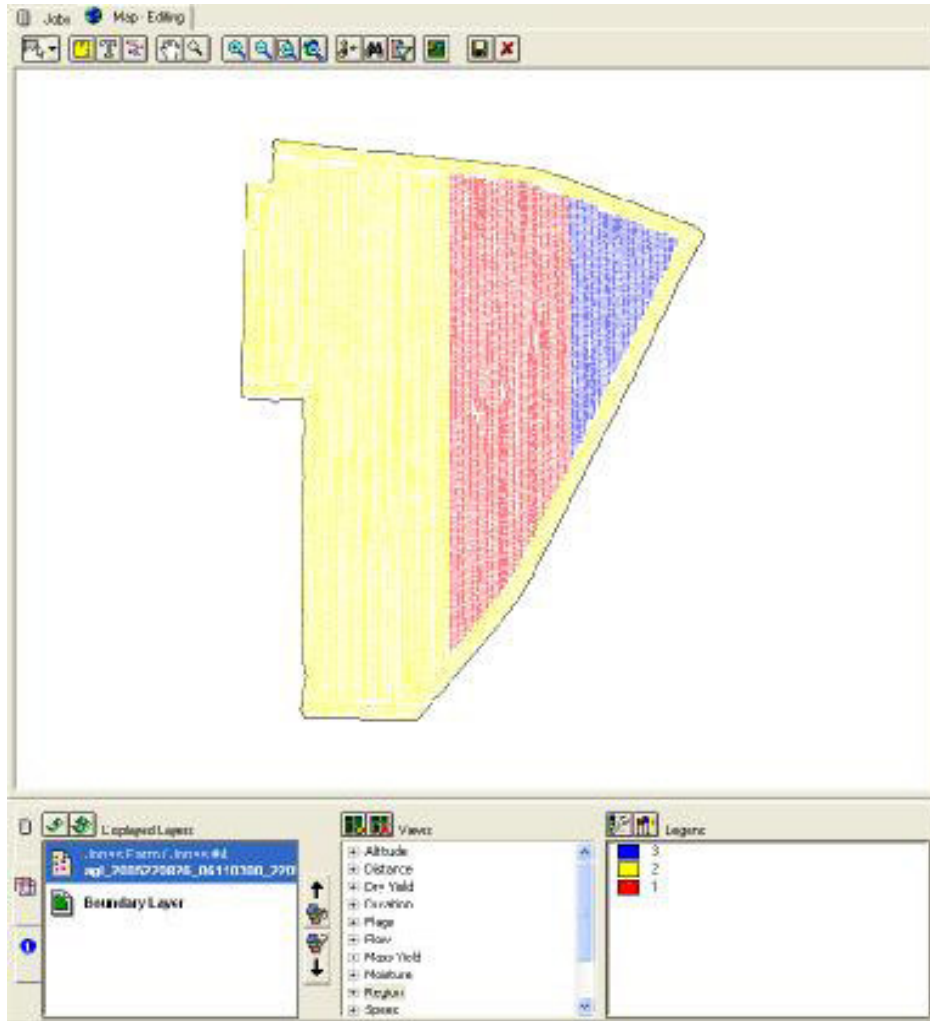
Jobs Map Editing

Displayed Layers

Jones Farm\Jones#4
agl_2009220826_04110300_220

Boundary Layer

Views

Altitude
Distance
Dry Yield
Duration
Flags
Flow
Moist Yield
Moisture
Region
Speed

Legend

3
2
1